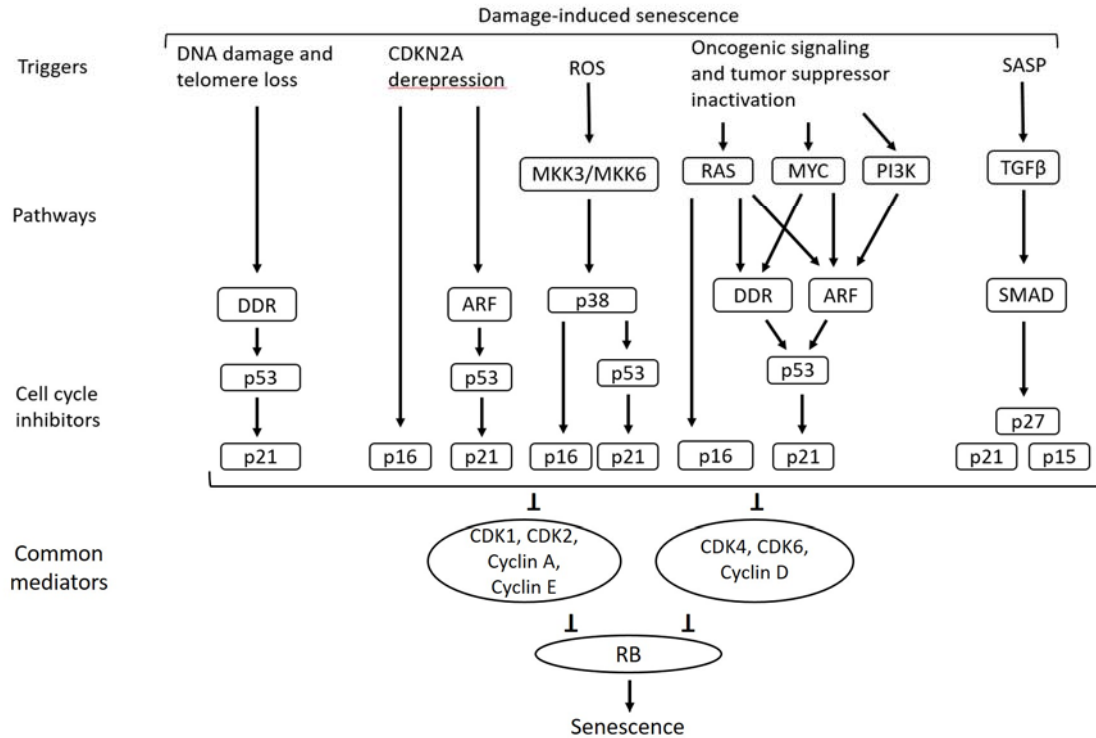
Damage-induced senescence

Triggers

DNA damage and telomere loss

CDKN2A derepression

ROS

Oncogenic signaling and tumor suppressor inactivation

SASP

Pathways

MKK3/MKK6

RAS

MYC

PI3K

TGFβ

DDR

ARF

p38

DDR

ARF

SMAD

Cell cycle inhibitors

p53

p53

p53

p53

p27

p21

p16

p21

p16

p21

p16

p21

p21

p15

Common mediators

CDK1, CDK2, Cyclin A, Cyclin E

CDK4, CDK6, Cyclin D

RB

Senescence